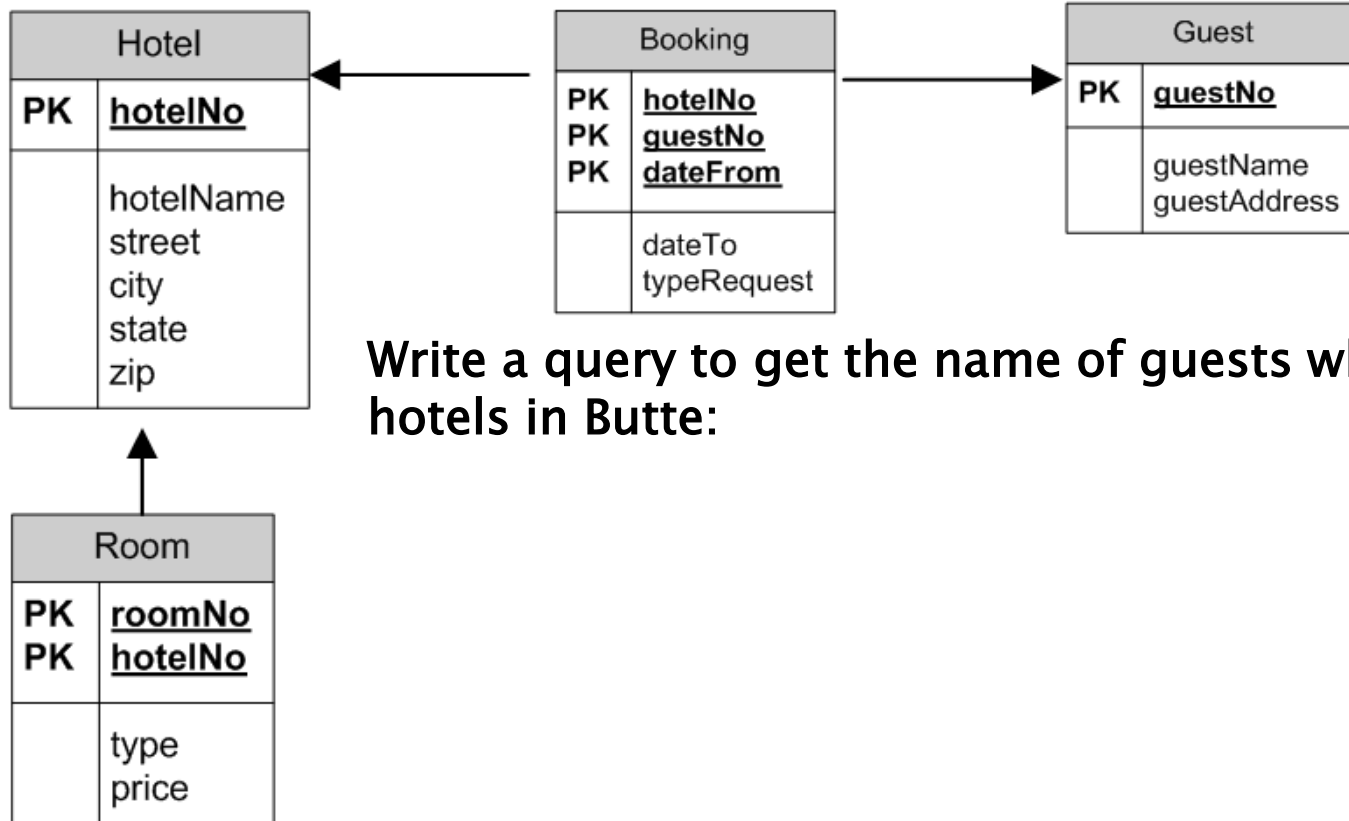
Hotel
PK hotelNo
hotelName
street
city
state
zip

Booking
PK hotelNo
PK guestNo
PK dateFrom
dateTo
typeRequest

Guest
PK guestNo
guestName
guestAddress

Room
PK roomNo
PK hotelNo
type
price

Write a query to get the name of guests w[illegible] hotels in Butte: